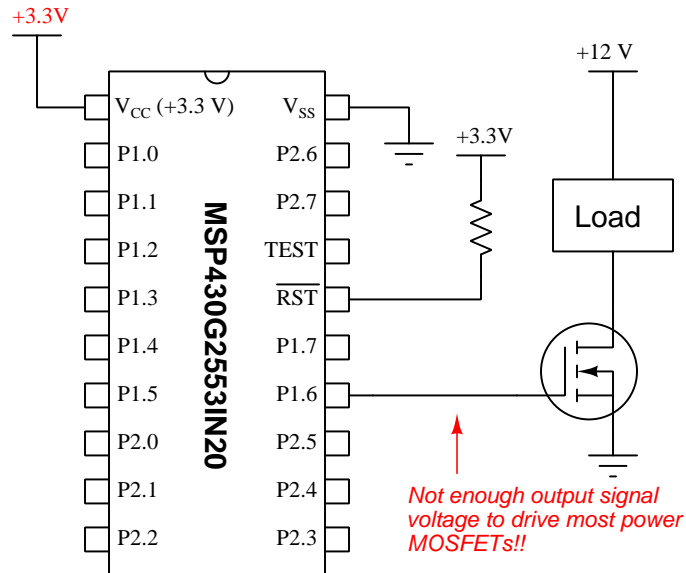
+3.3V

$V_{CC}$ (+3.3 V)

$V_{SS}$

P1.0

P2.6

P1.1

P2.7

P1.2

TEST

P1.3

$\overline{RST}$

P1.4

P1.7

P1.5

P1.6

P2.0

P2.5

P2.1

P2.4

P2.2

P2.3

MSP430G2553IN20

+3.3V

+12 V

Load

Not enough output signal voltage to drive most power MOSFETs!!